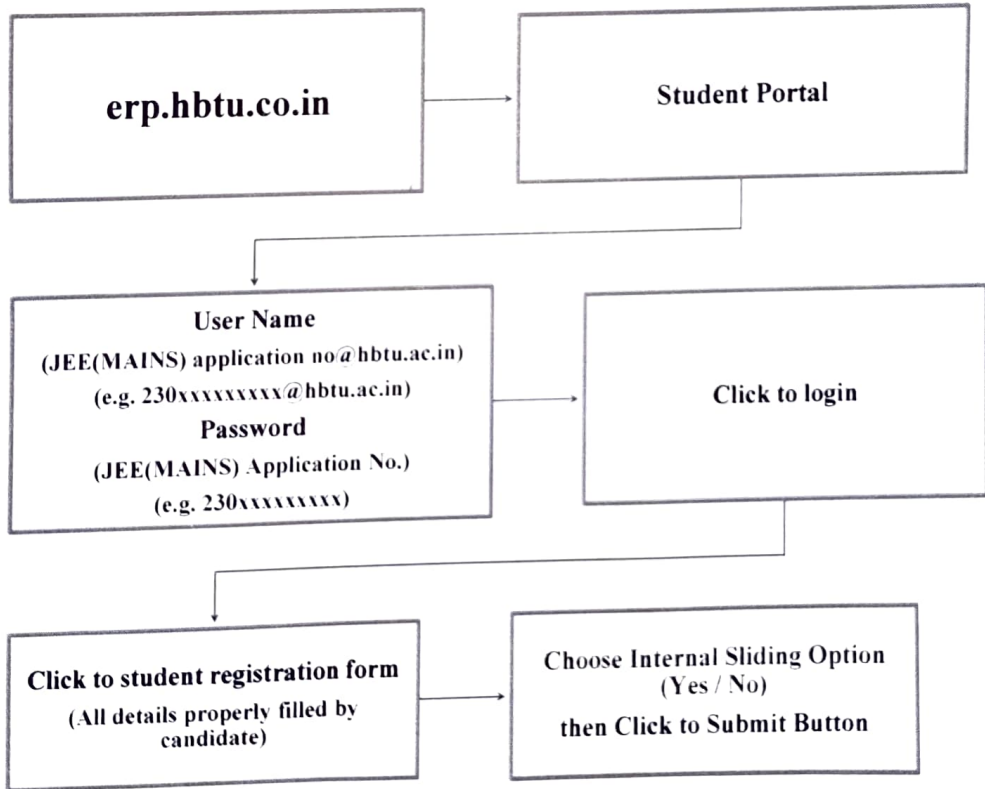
erp.hbtu.co.in

Student Portal

User Name
(JEE(MAINS) application no@hbtu.ac.in)
(e.g. 230xxxxxxxxx@hbtu.ac.in)
Password
(JEE(MAINS) Application No.)
(e.g. 230xxxxxxxxx)

Click to login

Click to student registration form
(All details properly filled by candidate)

Choose Internal Sliding Option
(Yes / No)
then Click to Submit Button